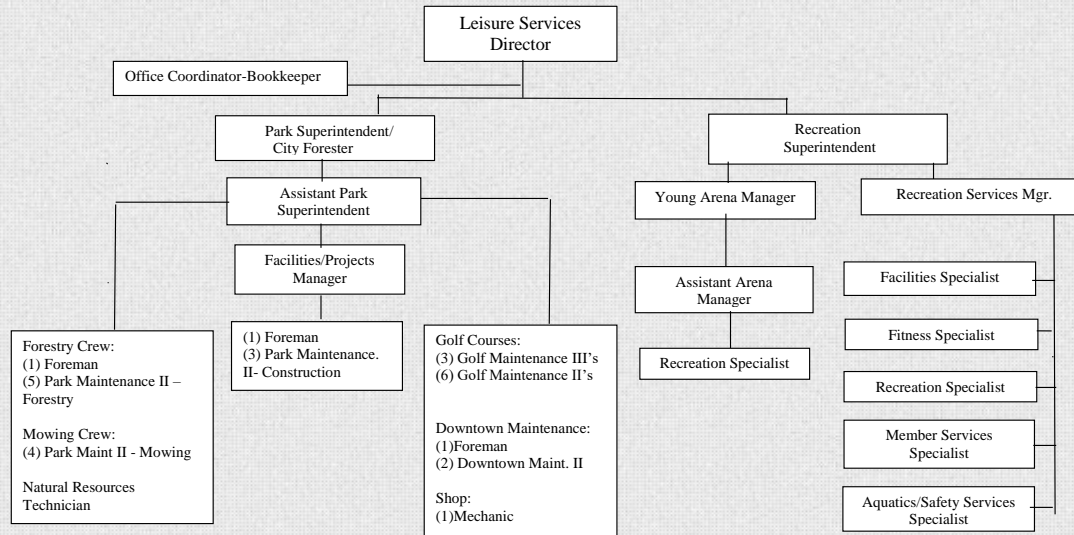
Leisure Services Director

Office Coordinator-Bookkeeper

Park Superintendent/ City Forester

Recreation Superintendent

Assistant Park Superintendent

Young Arena Manager

Recreation Services Mgr.

Facilities/Projects Manager

Assistant Arena Manager

Facilities Specialist

Fitness Specialist

Recreation Specialist

Recreation Specialist

Member Services Specialist

Aquatics/Safety Services Specialist

Forestry Crew:
(1) Foreman
(5) Park Maintenance II – Forestry

Mowing Crew:
(4) Park Maint II - Mowing

Natural Resources Technician

(1) Foreman
(3) Park Maintenance. II- Construction

Golf Courses:
(3) Golf Maintenance III's
(6) Golf Maintenance II's

Downtown Maintenance:
(1)Foreman
(2) Downtown Maint. II

Shop:
(1)Mechanic